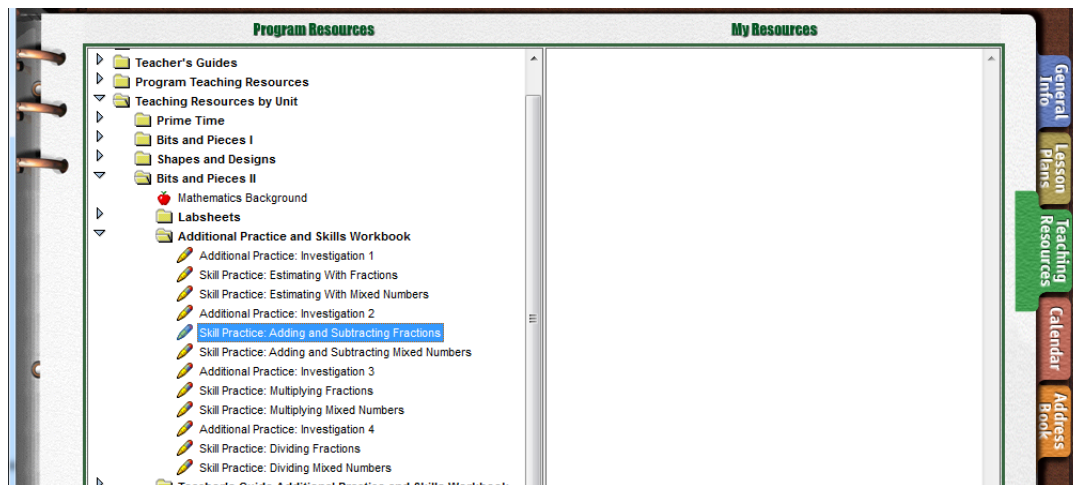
Program Resources

Teacher's Guides
Program Teaching Resources
Teaching Resources by Unit
Prime Time
Bits and Pieces I
Shapes and Designs
Bits and Pieces II
Mathematics Background
Labsheets
Additional Practice and Skills Workbook
Additional Practice: Investigation 1
Skill Practice: Estimating With Fractions
Skill Practice: Estimating With Mixed Numbers
Additional Practice: Investigation 2
Skill Practice: Adding and Subtracting Fractions
Skill Practice: Adding and Subtracting Mixed Numbers
Additional Practice: Investigation 3
Skill Practice: Multiplying Fractions
Skill Practice: Multiplying Mixed Numbers
Additional Practice: Investigation 4
Skill Practice: Dividing Fractions
Skill Practice: Dividing Mixed Numbers
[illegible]

My Resources

General Info
Lesson Plans
Teaching Resources
Calendar
Address Book